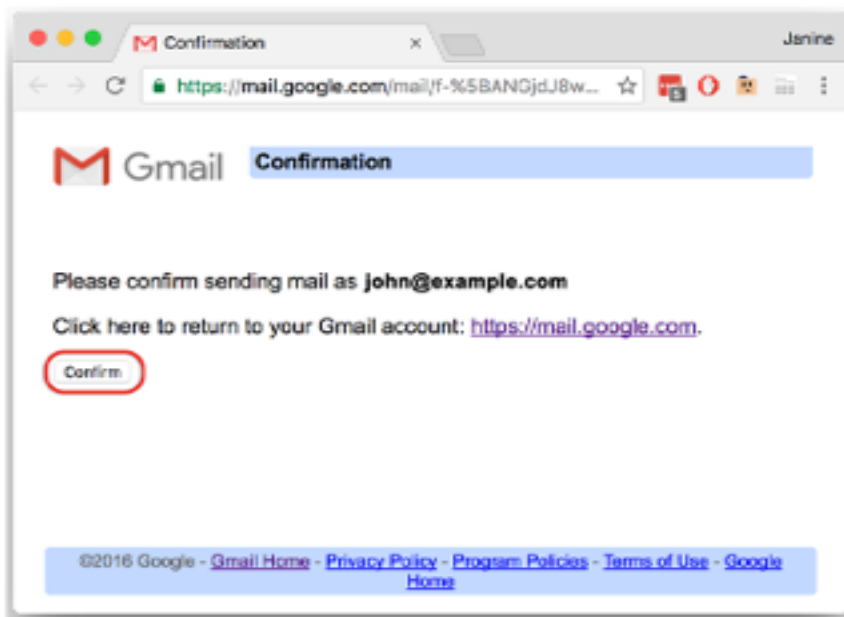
Confirmation

Jsnine

https://mail.google.com/mail/f-%5BANGjdJ8w...

Gmail

Confirmation

Please confirm sending mail as **john@example.com**

Click here to return to your Gmail account: https://mail.google.com.

Confirm

©2016 Google - Gmail Home - Privacy Policy - Program Policies - Terms of Use - Google Home